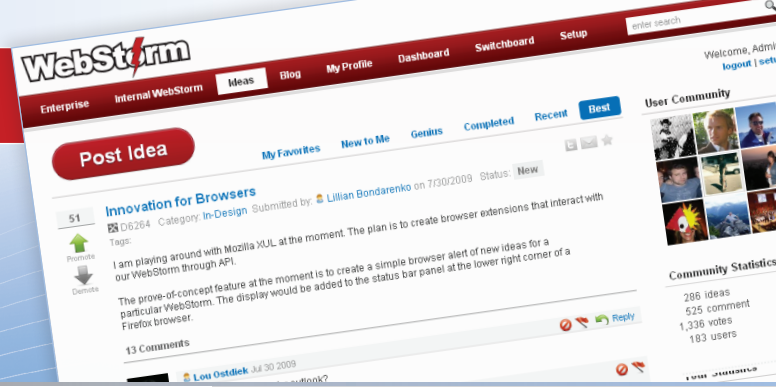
enter search

WebStorm

Ideas Blog My Profile Dashboard Switchboard Setup

Welcome, Admi
logout | setu

Enterprise Internal WebStorm

User Community

Post Idea

My Favorites New to Me Genius Completed Recent Best

51

Promote

Demote

Innovation for Browsers

D6264 Category: In-Design Submitted by: Lillian Bondarenko on 7/30/2009 Status: New

Tags:

I am playing around with Mozilla XUL at the moment. The plan is to create browser extensions that interact with our WebStorm through API.

The prove-of-concept feature at the moment is to create a simple browser alert of new ideas for a particular WebStorm. The display would be added to the status bar panel at the lower right corner of a Firefox browser.

Reply

13 Comments

Lou Ostdiek Jul 30 2009

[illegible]outlook?

Community Statistics

286 ideas
525 comment
1,336 votes
183 users

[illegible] Statistics